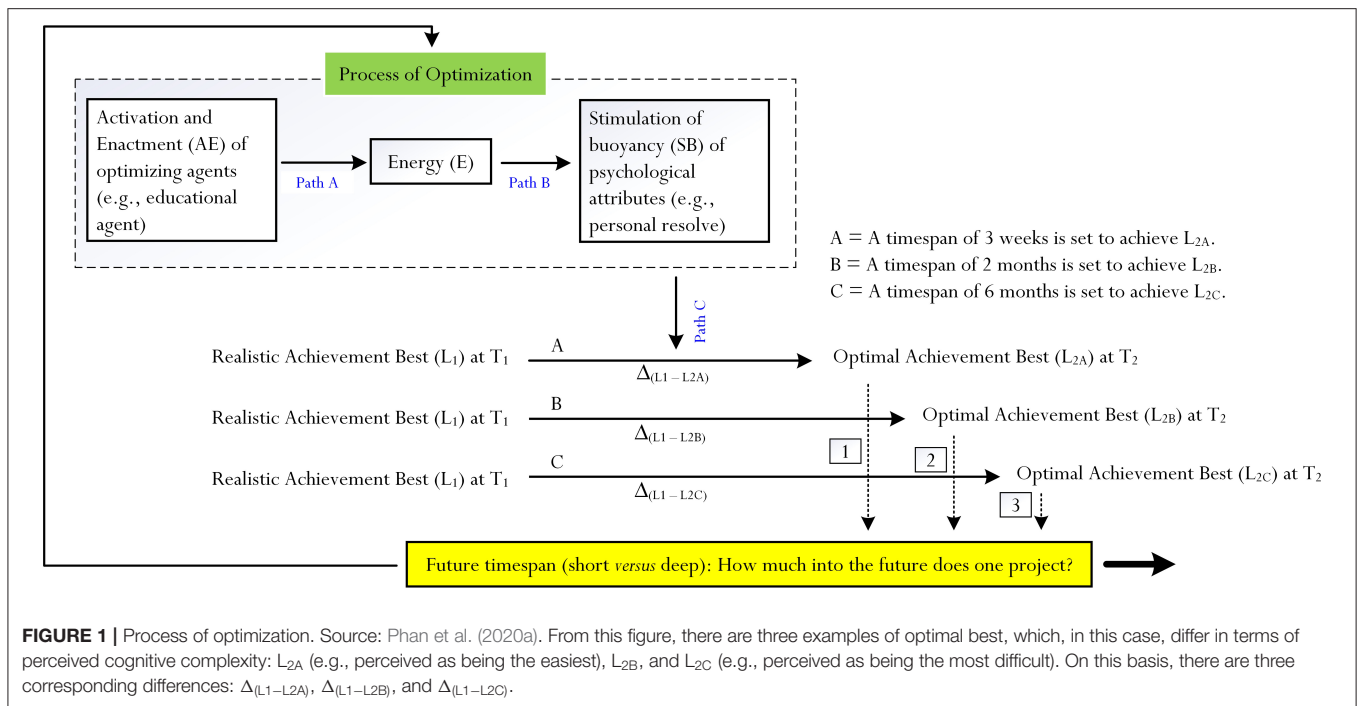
Process of Optimization

Activation and Enactment (AE) of optimizing agents (e.g., educational agent)

Path A

Energy (E)

Path B

Stimulation of buoyancy (SB) of psychological attributes (e.g., personal resolve)

A = A timespan of 3 weeks is set to achieve $L_{2A}$.
B = A timespan of 2 months is set to achieve $L_{2B}$.
C = A timespan of 6 months is set to achieve $L_{2C}$.

Path C

Realistic Achievement Best ($L_1$) at $T_1$ A $\Delta_{(L1-L2A)}$ Optimal Achievement Best ($L_{2A}$) at $T_2$

Realistic Achievement Best ($L_1$) at $T_1$ B $\Delta_{(L1-L2B)}$ Optimal Achievement Best ($L_{2B}$) at $T_2$

1 2

Realistic Achievement Best ($L_1$) at $T_1$ C $\Delta_{(L1-L2C)}$ Optimal Achievement Best ($L_{2C}$) at $T_2$

3

Future timespan (short *versus* deep): How much into the future does one project?

**FIGURE 1 |** Process of optimization. Source: Phan et al. (2020a). From this figure, there are three examples of optimal best, which, in this case, differ in terms of perceived cognitive complexity: $L_{2A}$ (e.g., perceived as being the easiest), $L_{2B}$, and $L_{2C}$ (e.g., perceived as being the most difficult). On this basis, there are three corresponding differences: $\Delta_{(L1-L2A)}$, $\Delta_{(L1-L2B)}$, and $\Delta_{(L1-L2C)}$.